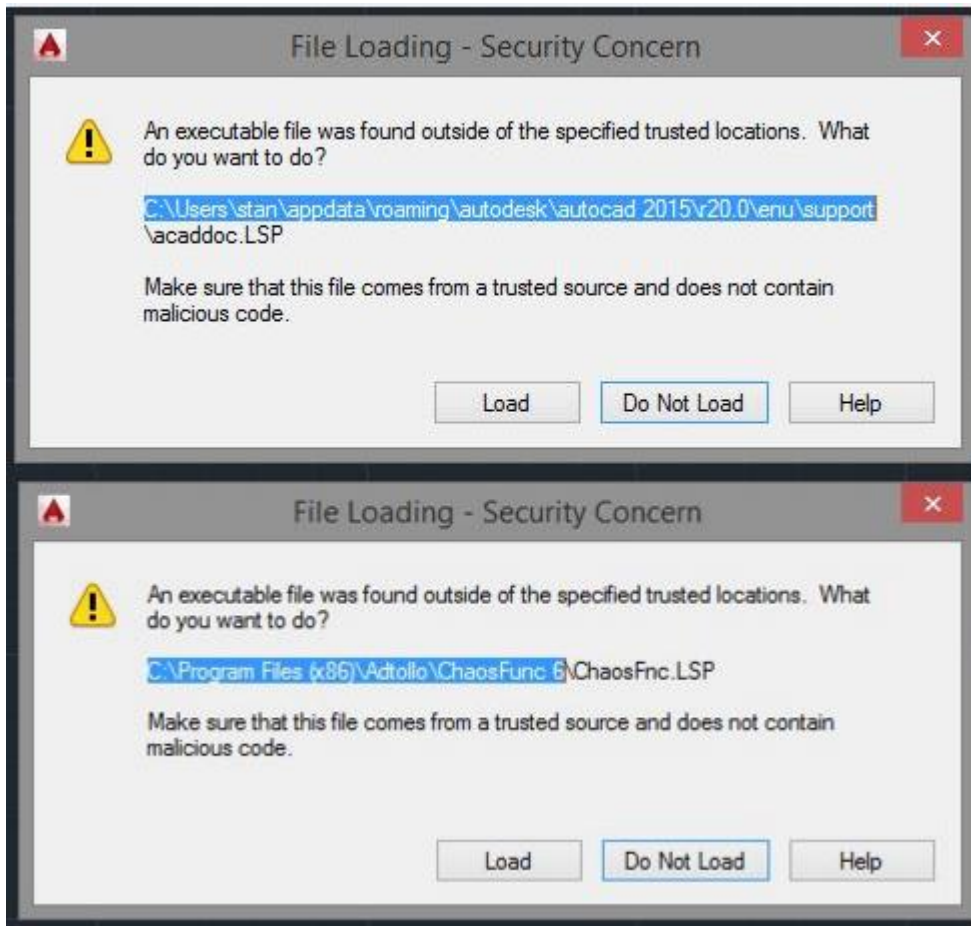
File Loading - Security Concern

An executable file was found outside of the specified trusted locations. What do you want to do?

C:\Users\stan\appdata\roaming\autodesk\autocad 2015\r20.0\enu\support \acaddoc.LSP

Make sure that this file comes from a trusted source and does not contain malicious code.

Load | Do Not Load | Help

File Loading - Security Concern

An executable file was found outside of the specified trusted locations. What do you want to do?

C:\Program Files (x86)\Adtollo\ChaosFunc 6\ChaosFnc.LSP

Make sure that this file comes from a trusted source and does not contain malicious code.

Load | Do Not Load | Help